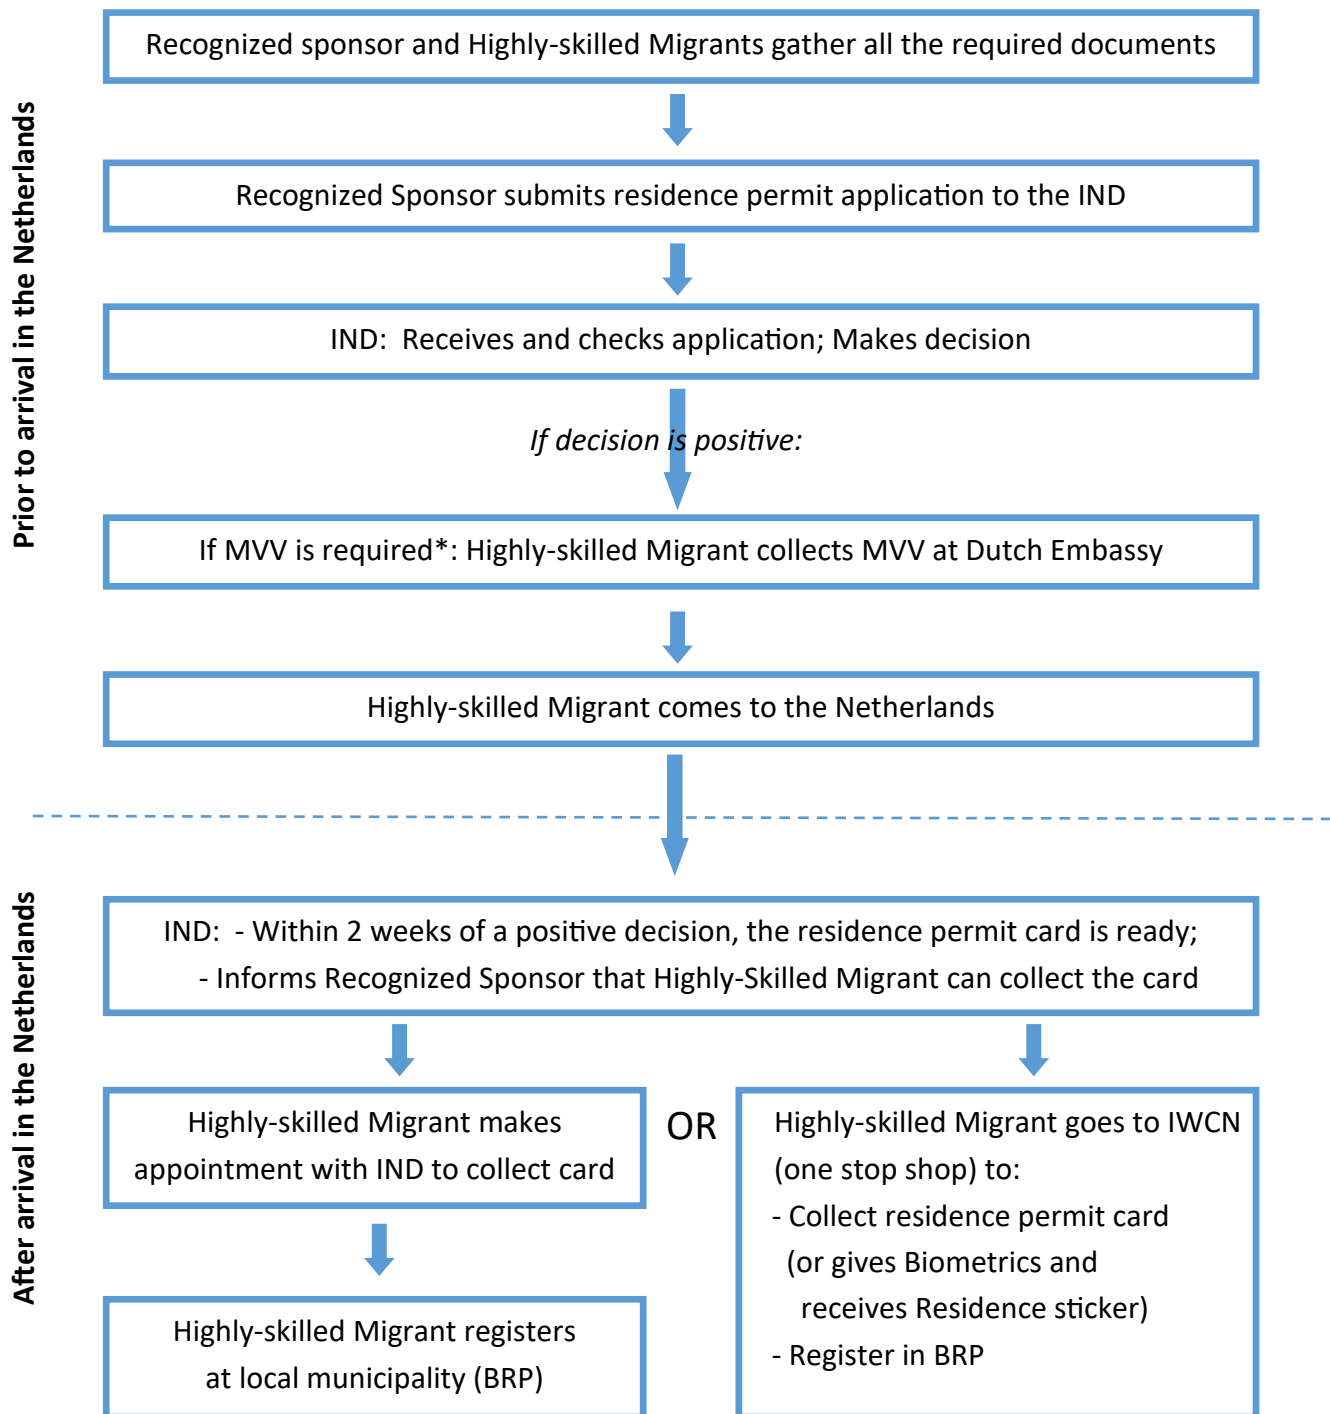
Prior to arrival in the Netherlands

Recognized sponsor and Highly-skilled Migrants gather all the required documents

Recognized Sponsor submits residence permit application to the IND

IND: Receives and checks application; Makes decision

If decision is positive:

If MVV is required*: Highly-skilled Migrant collects MVV at Dutch Embassy

Highly-skilled Migrant comes to the Netherlands

After arrival in the Netherlands

IND: - Within 2 weeks of a positive decision, the residence permit card is ready;
- Informs Recognized Sponsor that Highly-Skilled Migrant can collect the card

Highly-skilled Migrant makes appointment with IND to collect card

OR

Highly-skilled Migrant goes to IWCN (one stop shop) to:
- Collect residence permit card (or gives Biometrics and receives Residence sticker)
- Register in BRP

Highly-skilled Migrant registers at local municipality (BRP)